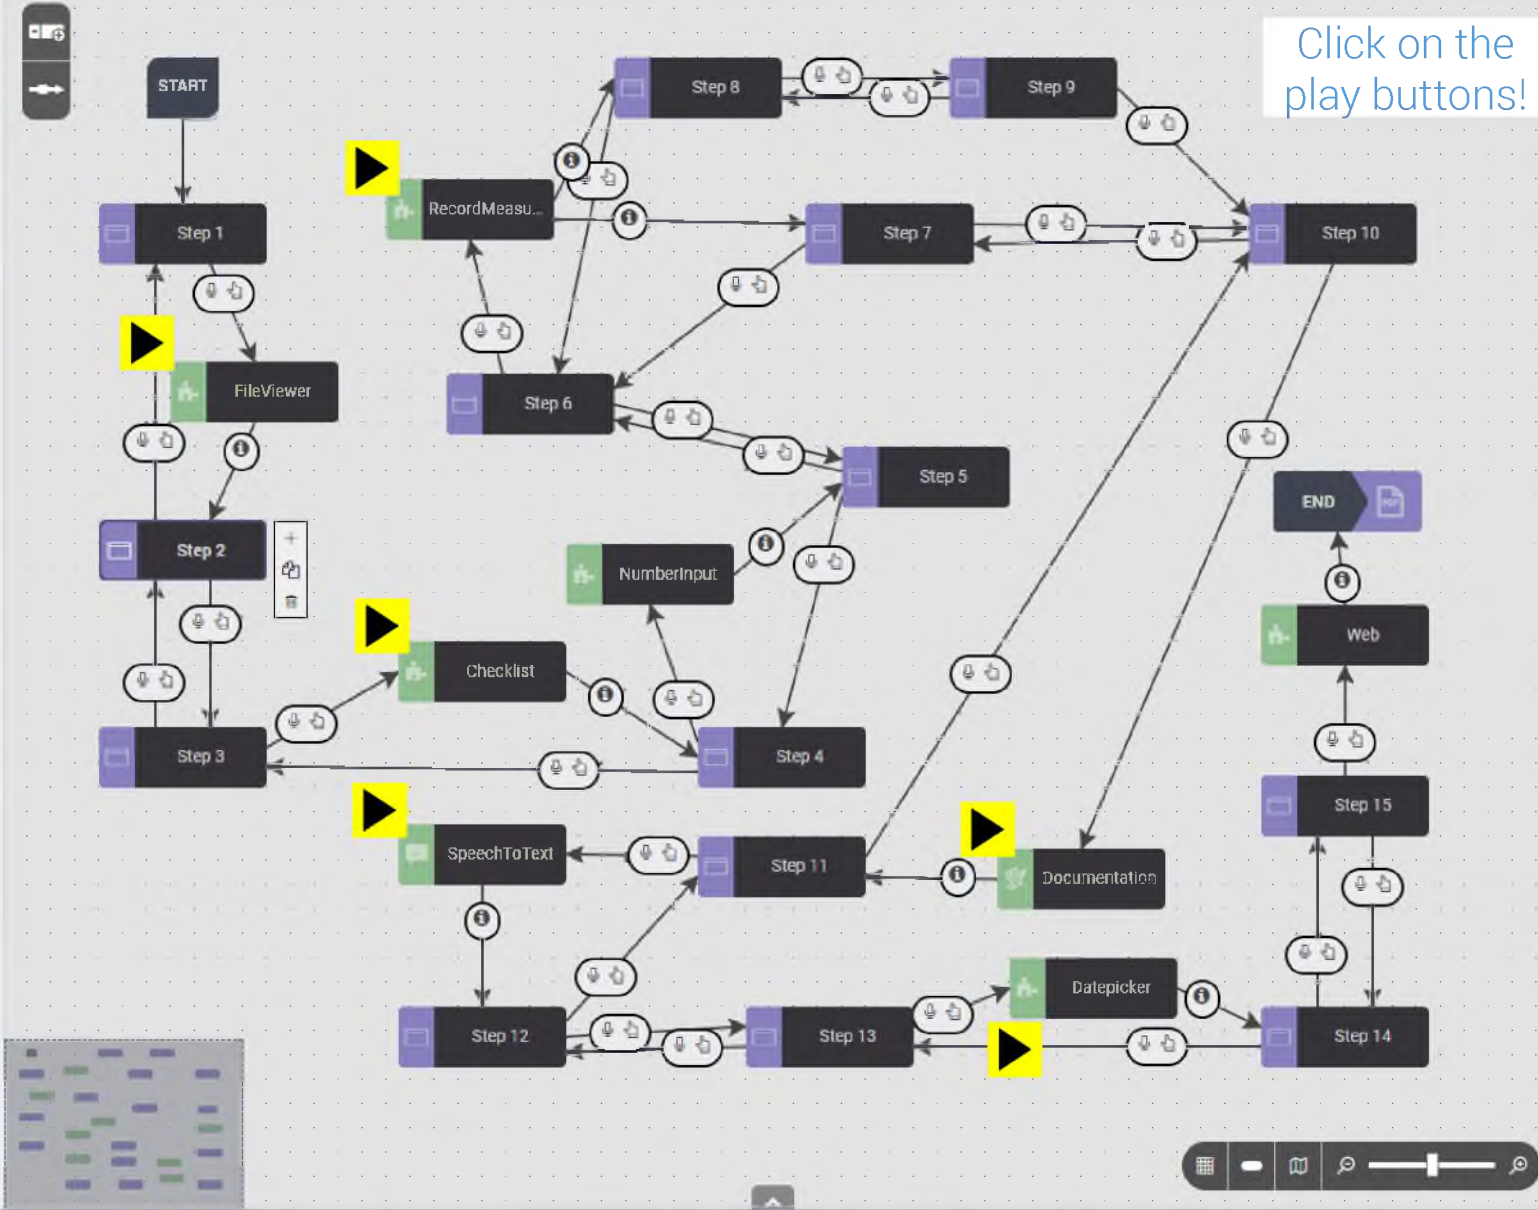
Click on the play buttons!

START

Step 1

FileViewer

Step 2

Step 3

RecordMeasu...

Step 8

Step 9

Step 7

Step 10

Step 6

Step 5

NumberInput

Checklist

Step 4

END

Web

Step 15

SpeechToText

Step 11

Documentation

Step 12

Step 13

Datepicker

Step 14